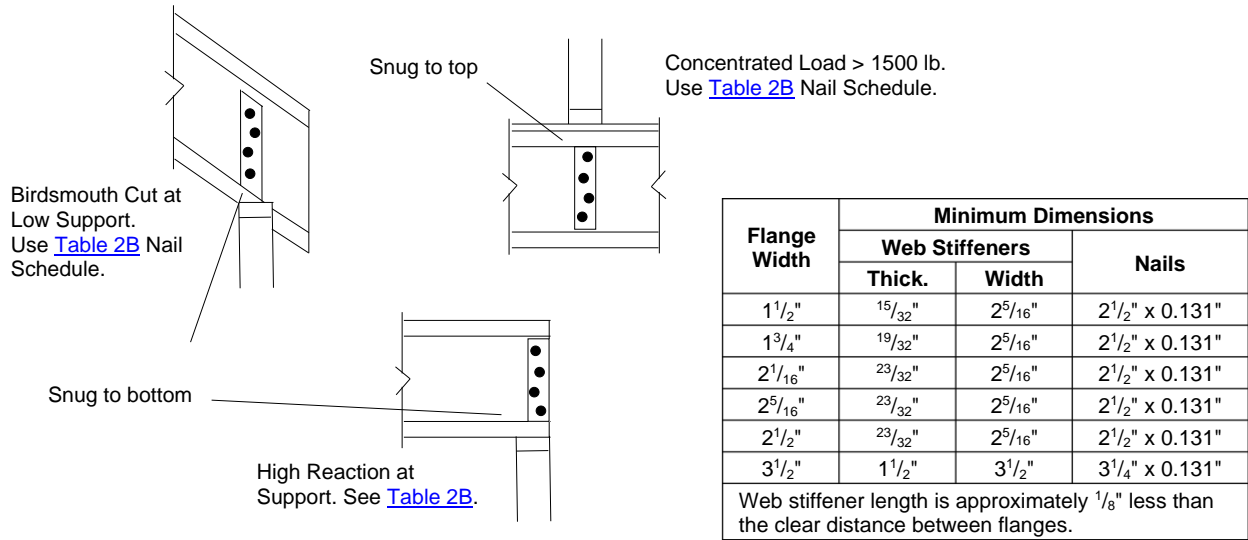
Snug to top

Concentrated Load > 1500 lb. Use Table 2B Nail Schedule.

Birdsmouth Cut at Low Support. Use Table 2B Nail Schedule.

Snug to bottom

High Reaction at Support. See Table 2B.

| Flange Width | Minimum Dimensions | | |
|---|---|---|---|
| | Web Stiffeners | | Nails |
| | Thick. | Width | |
| $1^1/_2$" | $^{15}/_{32}$" | $2^5/_{16}$" | $2^1/_2$" x 0.131" |
| $1^3/_4$" | $^{19}/_{32}$" | $2^5/_{16}$" | $2^1/_2$" x 0.131" |
| $2^1/_{16}$" | $^{23}/_{32}$" | $2^5/_{16}$" | $2^1/_2$" x 0.131" |
| $2^5/_{16}$" | $^{23}/_{32}$" | $2^5/_{16}$" | $2^1/_2$" x 0.131" |
| $2^1/_2$" | $^{23}/_{32}$" | $2^5/_{16}$" | $2^1/_2$" x 0.131" |
| $3^1/_2$" | $1^1/_2$" | $3^1/_2$" | $3^1/_4$" x 0.131" |
| Web stiffener length is approximately $^1/_8$" less than the clear distance between flanges. | | | |